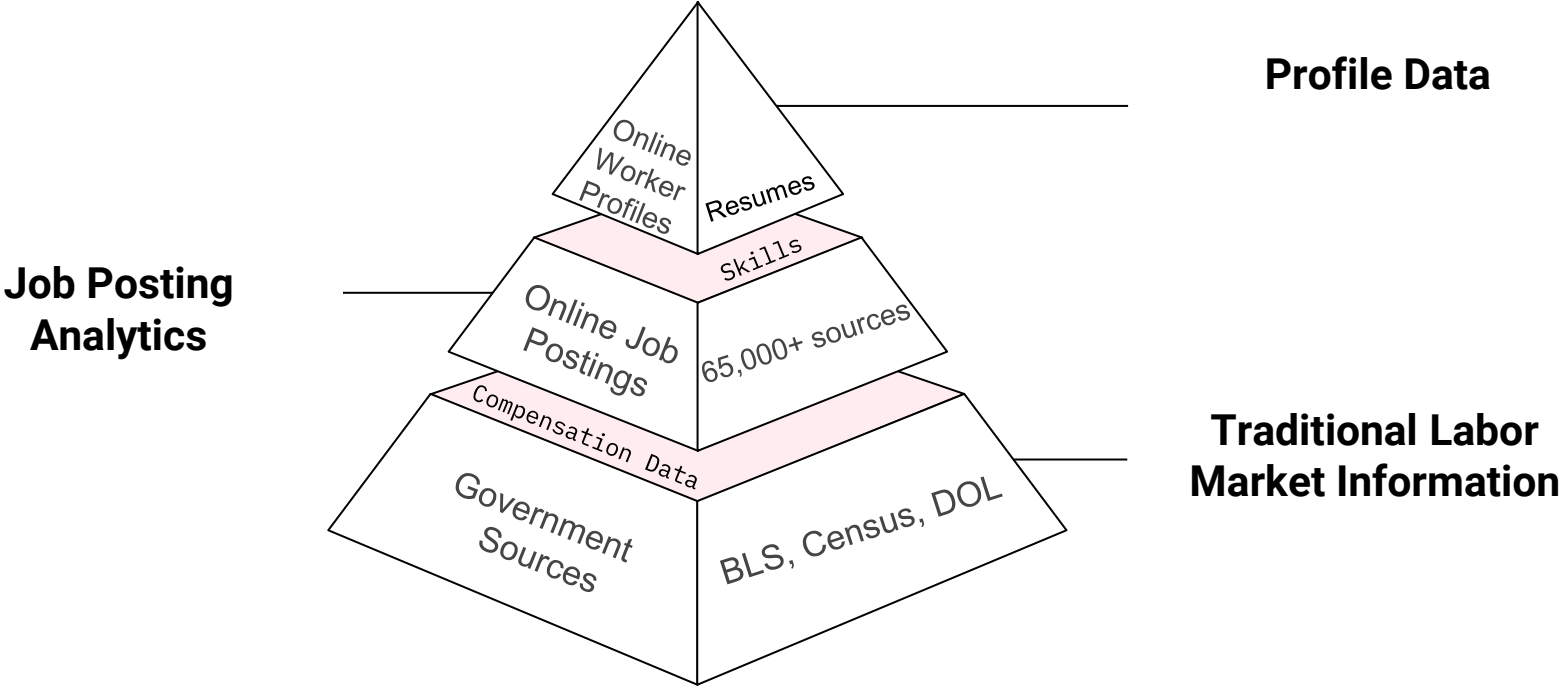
Profile Data

Online Worker Profiles

Resumes

Skills

Job Posting Analytics

Online Job Postings

65,000+ sources

Compensation Data

Traditional Labor Market Information

Government Sources

BLS, Census, DOL